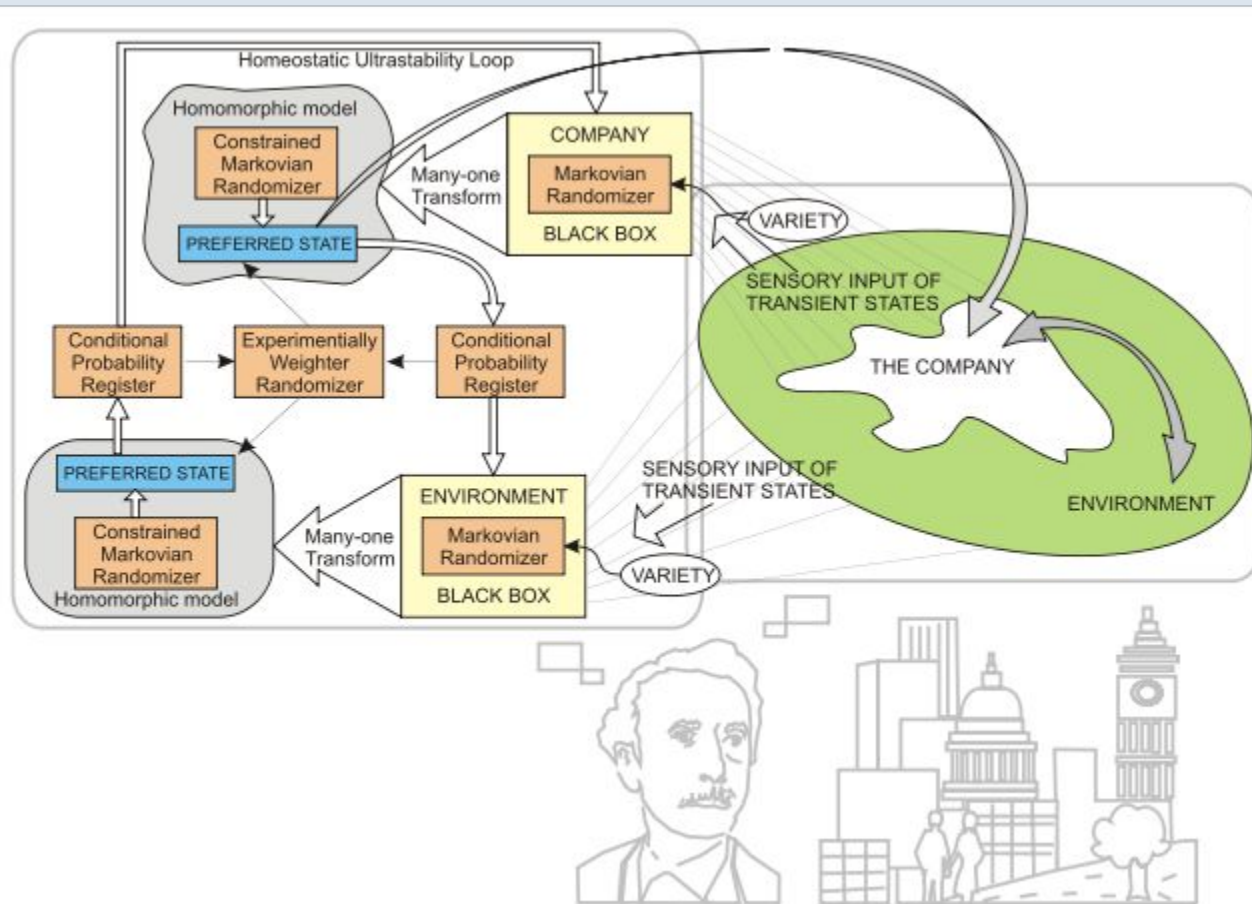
Homeostatic Ultrastability Loop

Homomorphic model

Constrained Markovian Randomizer

PREFERRED STATE

Many-one Transform

COMPANY

Markovian Randomizer

BLACK BOX

VARIETY

SENSORY INPUT OF TRANSIENT STATES

Conditional Probability Register

Experimentially Weighter Randomizer

Conditional Probability Register

THE COMPANY

PREFERRED STATE

Constrained Markovian Randomizer

Homomorphic model

Many-one Transform

ENVIRONMENT

Markovian Randomizer

BLACK BOX

SENSORY INPUT OF TRANSIENT STATES

VARIETY

ENVIRONMENT